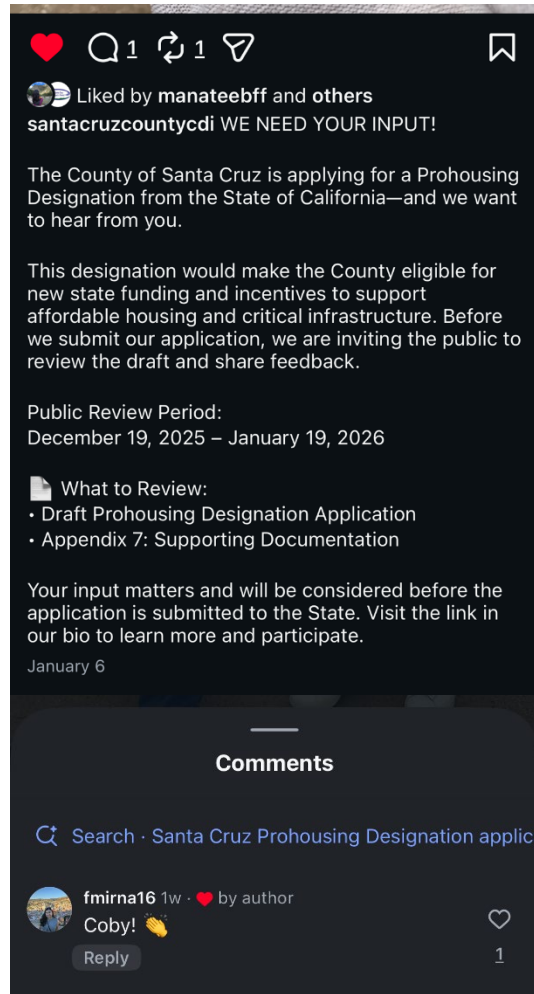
1 1

Liked by manateebff and others

santacruzcountycdi WE NEED YOUR INPUT!

The County of Santa Cruz is applying for a Prohousing Designation from the State of California—and we want to hear from you.

This designation would make the County eligible for new state funding and incentives to support affordable housing and critical infrastructure. Before we submit our application, we are inviting the public to review the draft and share feedback.

Public Review Period:
December 19, 2025 – January 19, 2026

📄 What to Review:
• Draft Prohousing Designation Application
• Appendix 7: Supporting Documentation

Your input matters and will be considered before the application is submitted to the State. Visit the link in our bio to learn more and participate.

January 6

Comments

Search · Santa Cruz Prohousing Designation applic

fmirna16 1w · ❤ by author
Coby! 👏
Reply
1